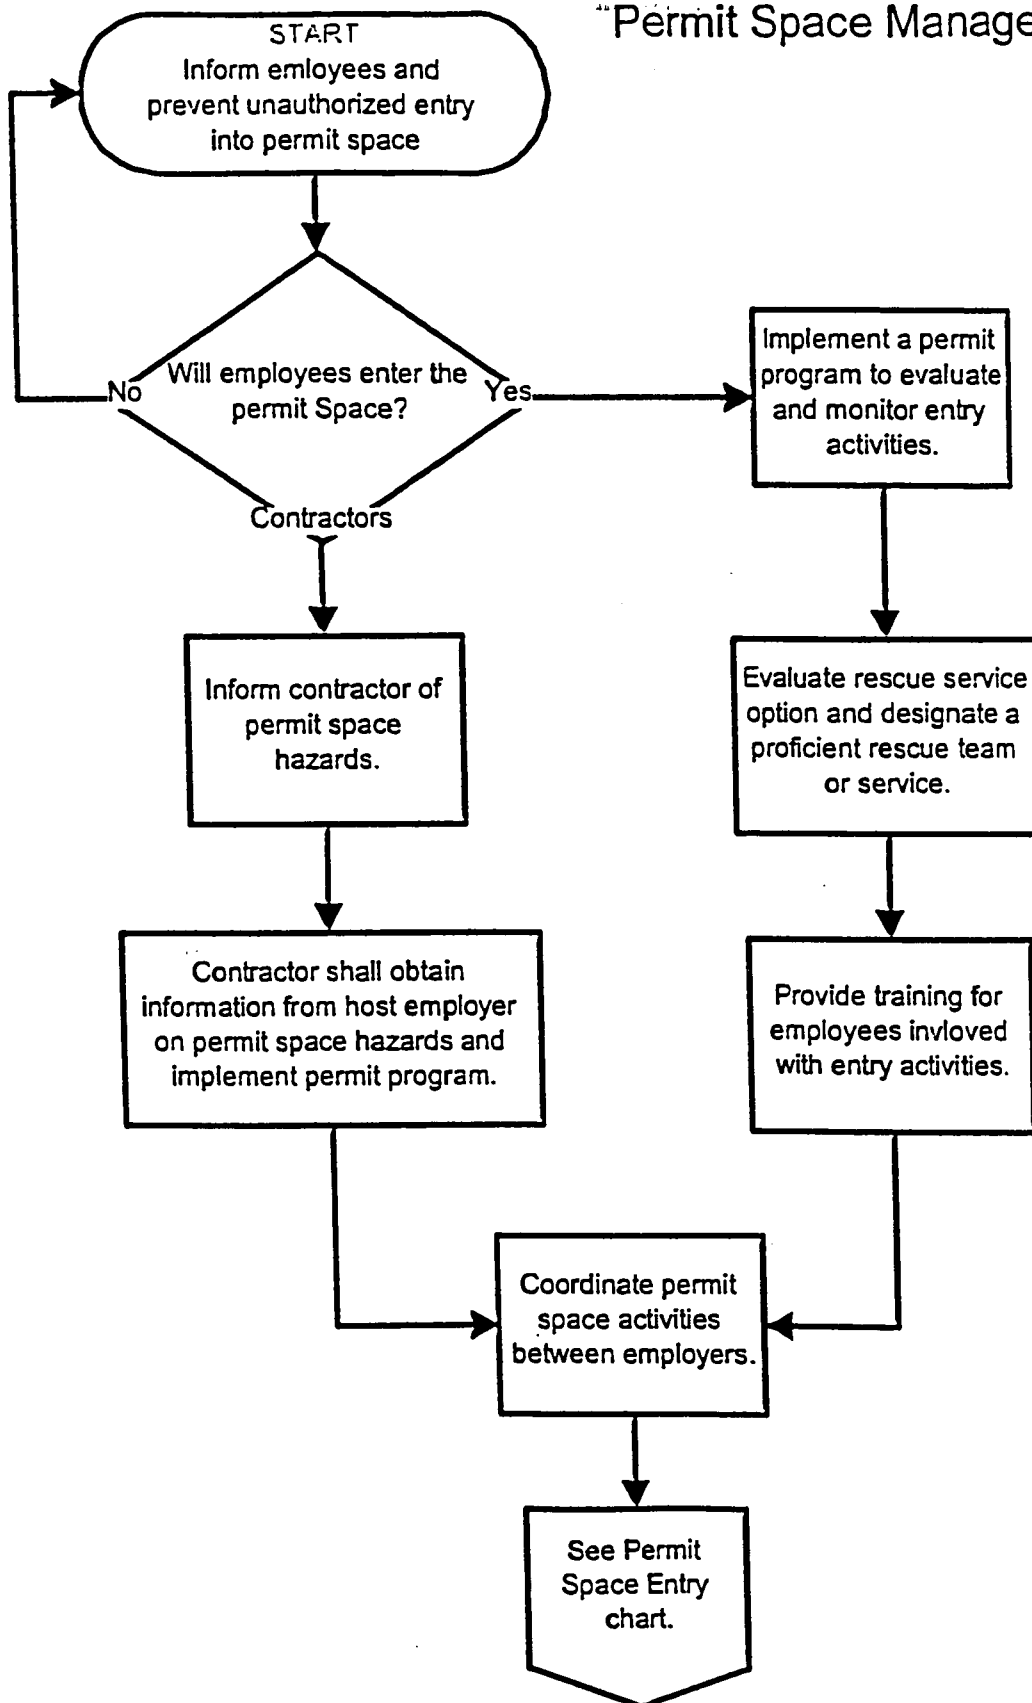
"Permit Space Manage

START
Inform emloyees and prevent unauthorized entry into permit space

Will employees enter the permit Space?

No

Yes

Contractors

Implement a permit program to evaluate and monitor entry activities.

Inform contractor of permit space hazards.

Evaluate rescue service option and designate a proficient rescue team or service.

Contractor shall obtain information from host employer on permit space hazards and implement permit program.

Provide training for employees invloved with entry activities.

Coordinate permit space activities between employers.

See Permit Space Entry chart.